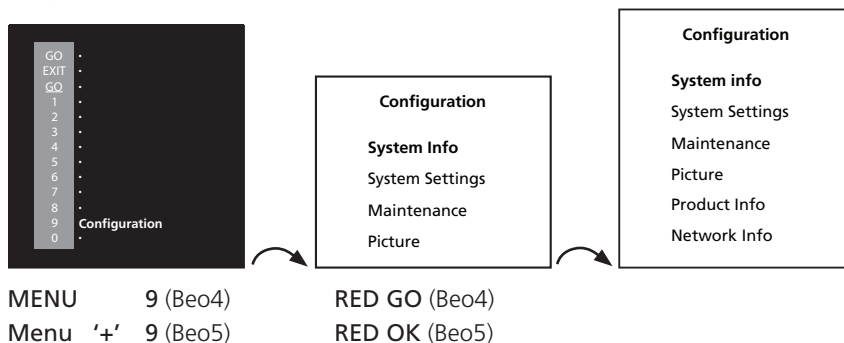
GO
EXIT
GO
1
2
3
4
5
6
7
8
9 Configuration
0

Configuration

System Info
System Settings
Maintenance
Picture

Configuration

System info
System Settings
Maintenance
Picture
Product Info
Network Info

MENU 9 (Beo4)
Menu '+' 9 (Beo5)

RED GO (Beo4)
RED OK (Beo5)